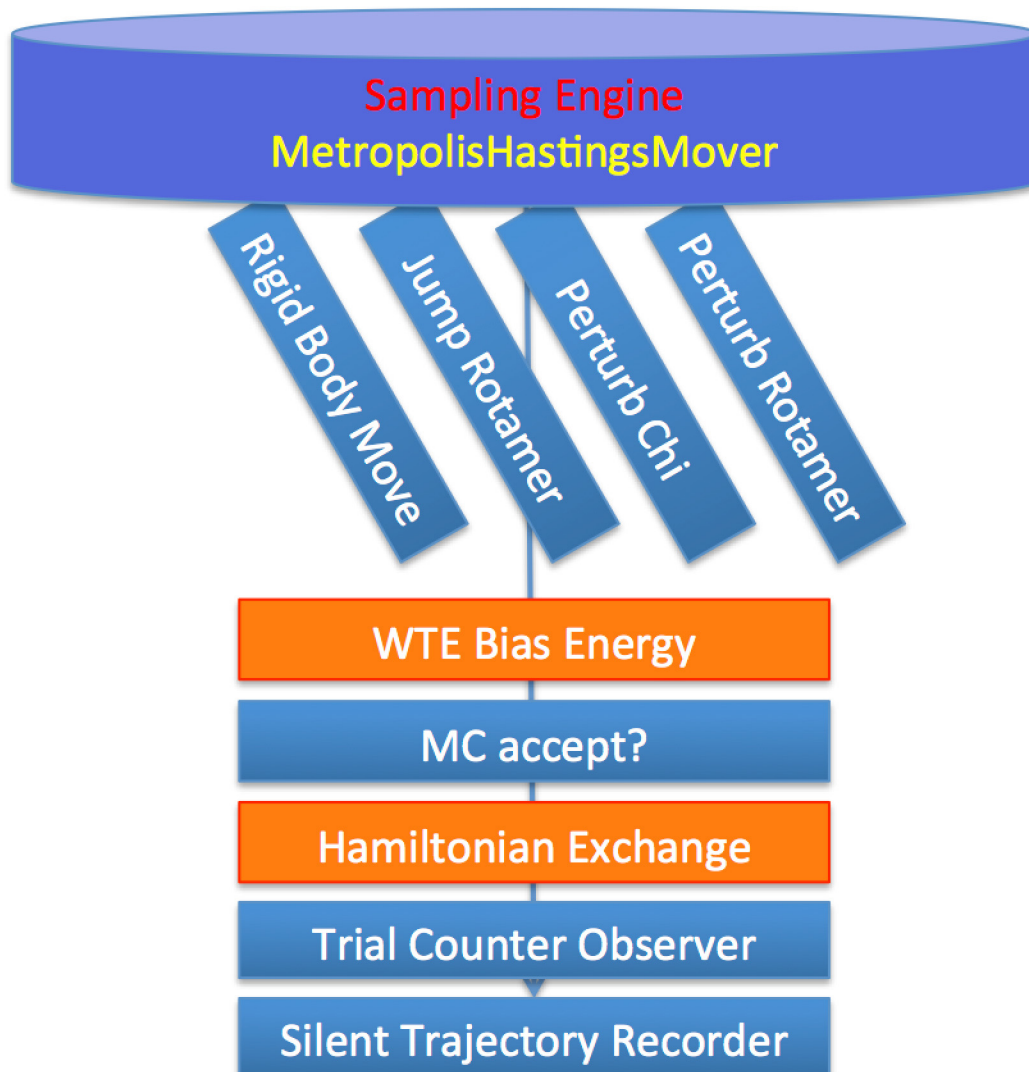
Sampling Engine
MetropolisHastingsMover

Rigid Body Move

Jump Rotamer

Perturb Chi

Perturb Rotamer

WTE Bias Energy

MC accept?

Hamiltonian Exchange

Trial Counter Observer

Silent Trajectory Recorder